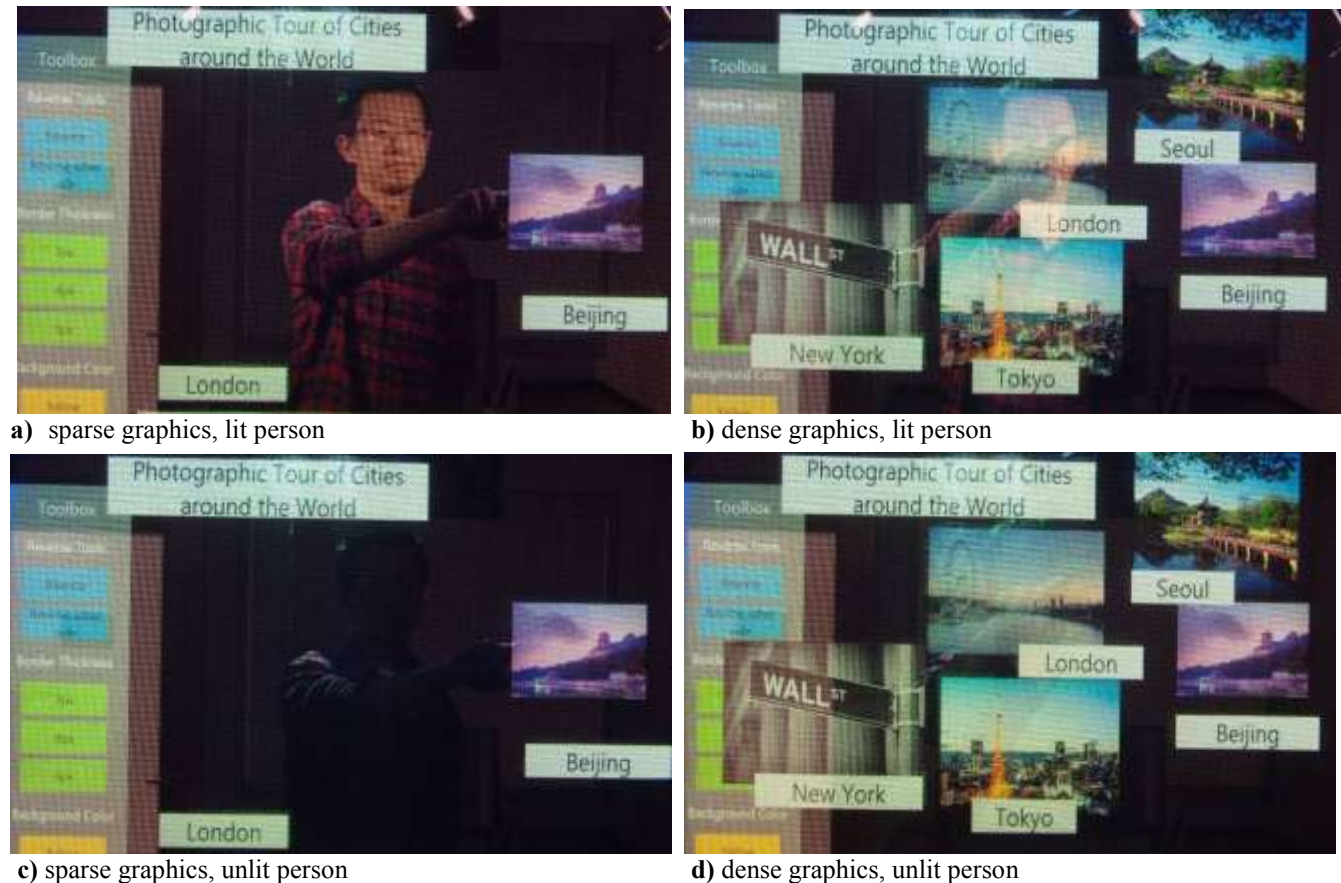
Photographic Tour of Cities around the World

Toolbox

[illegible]

Beijing

London

a) sparse graphics, lit person

Photographic Tour of Cities around the World

Toolbox

Seoul

WALL ST

London

Beijing

New York

Tokyo

b) dense graphics, lit person

Photographic Tour of Cities around the World

Toolbox

Beijing

London

c) sparse graphics, unlit person

Photographic Tour of Cities around the World

Toolbox

Seoul

WALL ST

London

Beijing

New York

Tokyo

d) dense graphics, unlit person